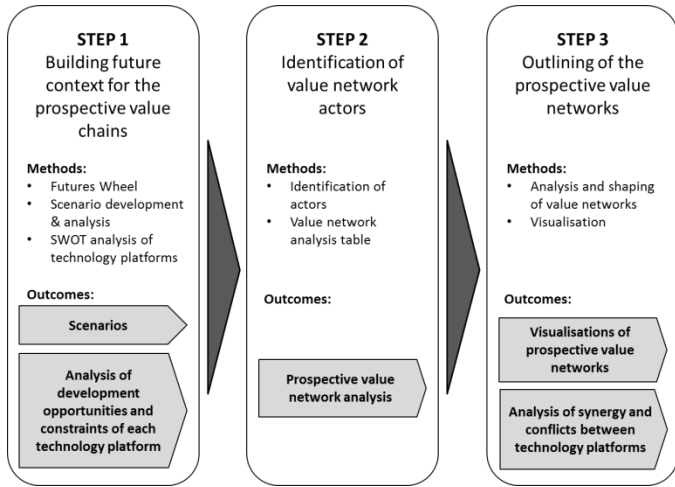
STEP 1
Building future context for the prospective value chains

Methods:
- Futures Wheel
- Scenario development & analysis
- SWOT analysis of technology platforms

Outcomes:

Scenarios

Analysis of development opportunities and constraints of each technology platform

STEP 2
Identification of value network actors

Methods:
- Identification of actors
- Value network analysis table

Outcomes:

Prospective value network analysis

STEP 3
Outlining of the prospective value networks

Methods:
- Analysis and shaping of value networks
- Visualisation

Outcomes:

Visualisations of prospective value networks

Analysis of synergy and conflicts between technology platforms